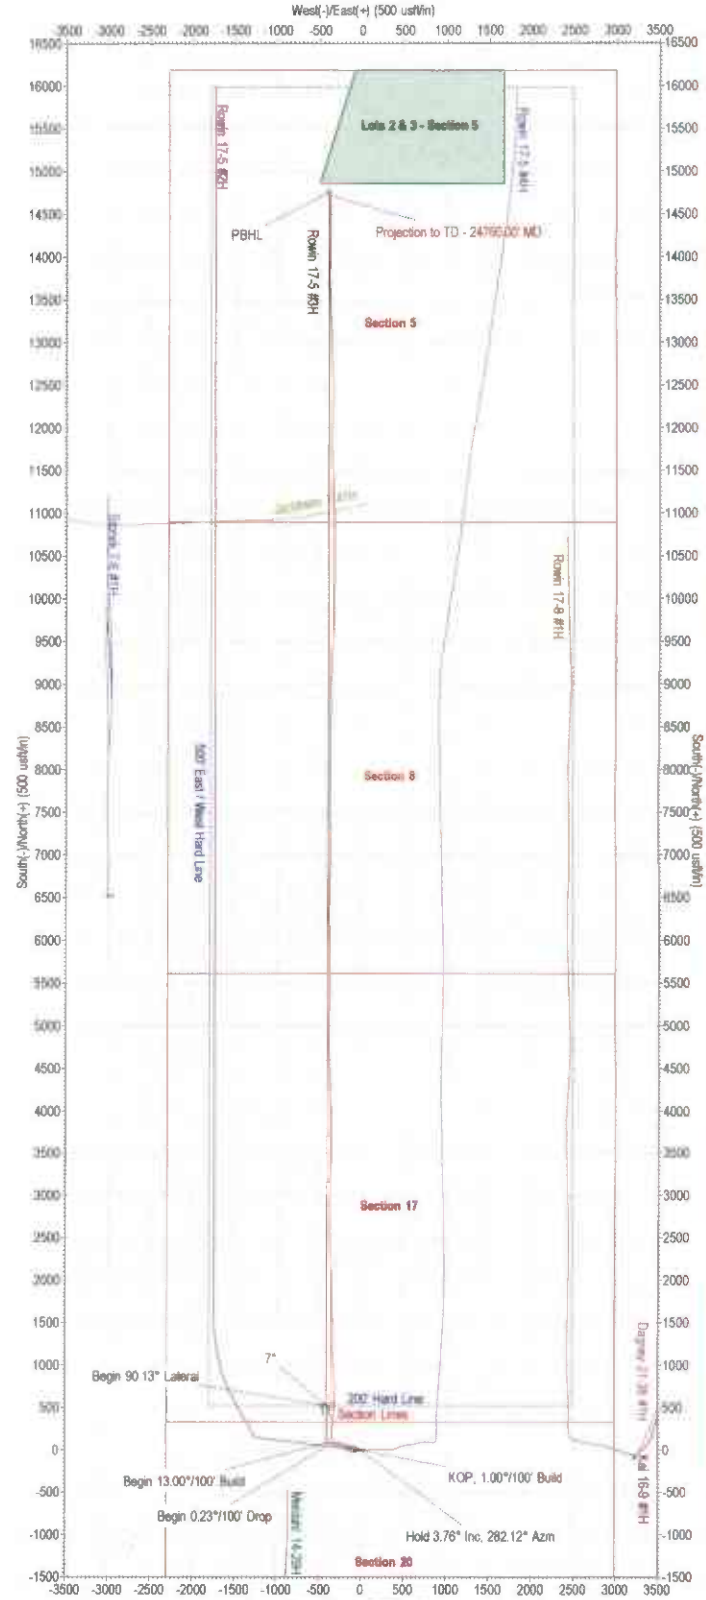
West(-)/East(+) (500 usft/in)

-3500 -3000 -2500 -2000 -1500 -1000 -500 0 500 1000 1500 2000 2500 3000 3500

16500
16000
15500
15000
14500
14000
13500
13000
12500
12000
11500
11000
10500
10000
9500
9000
8500
8000
7500
7000
6500
6000
5500
5000
4500
4000
3500
3000
2500
2000
1500
1000
500
0
-500
-1000
-1500

South(-)/North(+) (500 usft/in)

Lots 2 & 3 - Section 5

Rowin 17-5 #2H

Rowin 17-5 #4H

PBHL

Projection to TD - 24760.00' MD

Rowin 17-5 #3H

Section 5

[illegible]

Rowin 17-8 #1H

500' East / West Hard Line

Section 8

Section 17

7°

Begin 90.13° Lateral

200' Hard Line

Section Lines

Begin 13.00°/100' Build

Begin 0.23°/100' Drop

KOP, 1.00°/100' Build

Hold 3.76° Inc, 282.12° Azm

Section 20

-3500 -3000 -2500 -2000 -1500 -1000 -500 0 500 1000 1500 2000 2500 3000 3500